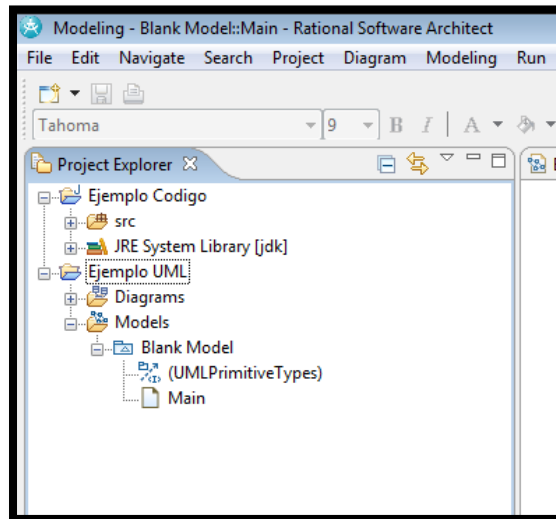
Modeling - Blank Model::Main - Rational Software Architect

File Edit Navigate Search Project Diagram Modeling Run

Tahoma 9 B I A

Project Explorer

Ejemplo Codigo
src
JRE System Library [jdk]
Ejemplo UML
Diagrams
Models
Blank Model
(UMLPrimitiveTypes)
Main